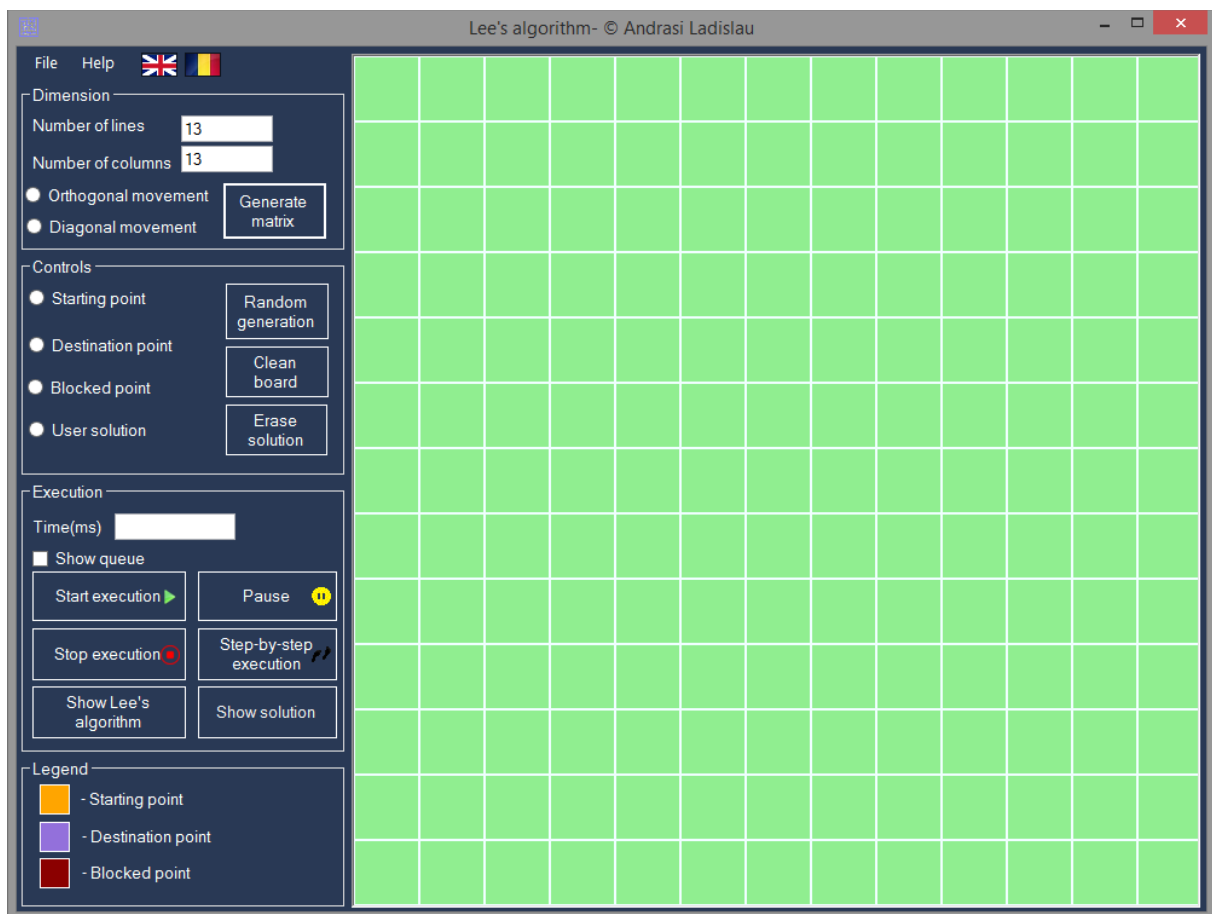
Lee's algorithm- © Andrasi Ladislau

File Help

Dimension
Number of lines 13
Number of columns 13
Orthogonal movement
Diagonal movement
Generate matrix

Controls
Starting point
Destination point
Blocked point
User solution
Random generation
Clean board
Erase solution

Execution
Time(ms)
Show queue
Start execution
Pause
Stop execution
Step-by-step execution
Show Lee's algorithm
Show solution

Legend
- Starting point
- Destination point
- Blocked point